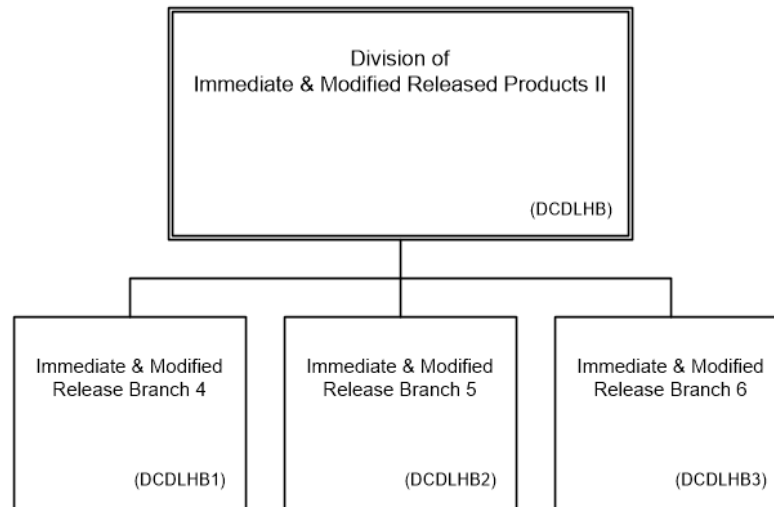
Division of
Immediate & Modified Released Products II

(DCDLHB)

Immediate & Modified
Release Branch 4

(DCDLHB1)

Immediate & Modified
Release Branch 5

(DCDLHB2)

Immediate & Modified
Release Branch 6

(DCDLHB3)